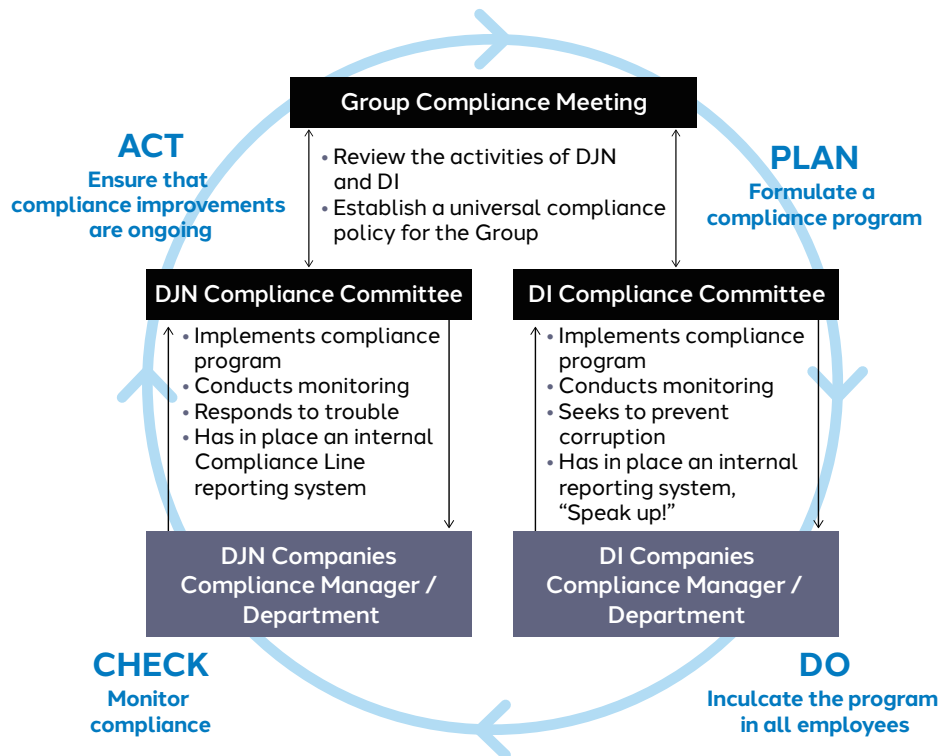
Group Compliance Meeting

• Review the activities of DJN and DI
• Establish a universal compliance policy for the Group

ACT
Ensure that compliance improvements are ongoing

PLAN
Formulate a compliance program

DJN Compliance Committee

• Implements compliance program
• Conducts monitoring
• Responds to trouble
• Has in place an internal Compliance Line reporting system

DI Compliance Committee

• Implements compliance program
• Conducts monitoring
• Seeks to prevent corruption
• Has in place an internal reporting system, “Speak up!”

DJN Companies Compliance Manager / Department

DI Companies Compliance Manager / Department

CHECK
Monitor compliance

DO
Inculcate the program in all employees